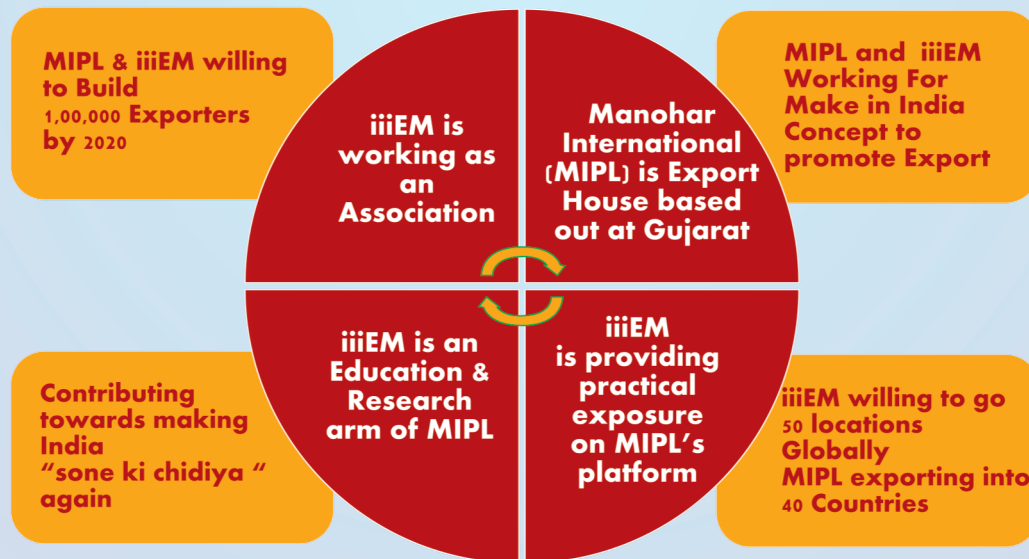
MIPL & iiiEM willing to Build 1,00,000 Exporters by 2020

iiiEM is working as an Association

Manohar International (MIPL) is Export House based out at Gujarat

MIPL and iiiEM Working For Make in India Concept to promote Export

Contributing towards making India "sone ki chidiya " again

iiiEM is an Education & Research arm of MIPL

iiiEM is providing practical exposure on MIPL's platform

iiiEM willing to go 50 locations Globally MIPL exporting into 40 Countries